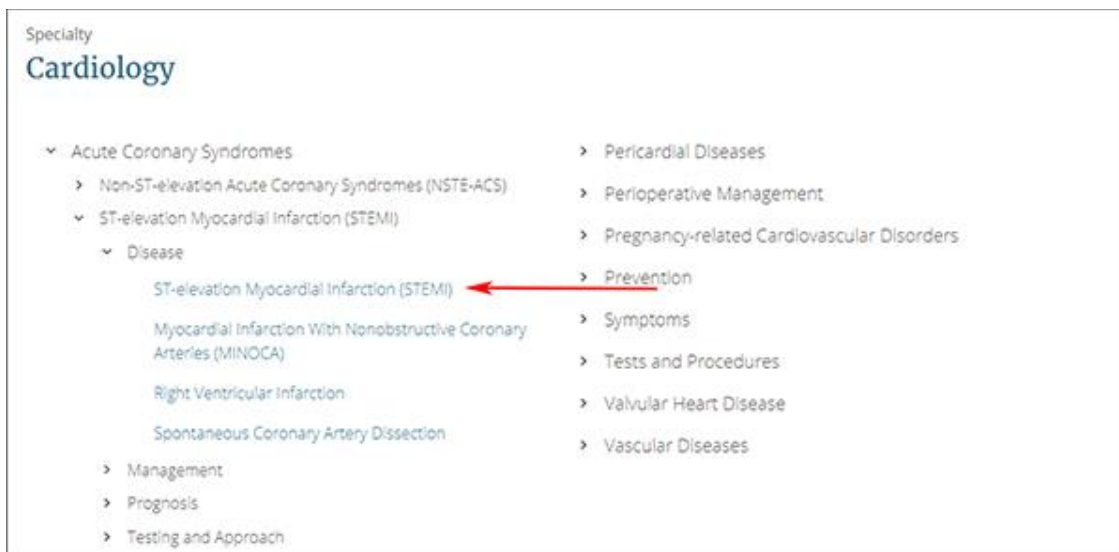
Specialty

Cardiology

Acute Coronary Syndromes

Non-ST-elevation Acute Coronary Syndromes (NSTE-ACS)

ST-elevation Myocardial Infarction (STEMI)

Disease

ST-elevation Myocardial Infarction (STEMI)

Myocardial Infarction With Nonobstructive Coronary Arteries (MINOCA)

Right Ventricular Infarction

Spontaneous Coronary Artery Dissection

Management

Prognosis

Testing and Approach

Pericardial Diseases

Perioperative Management

Pregnancy-related Cardiovascular Disorders

Prevention

Symptoms

Tests and Procedures

Valvular Heart Disease

Vascular Diseases